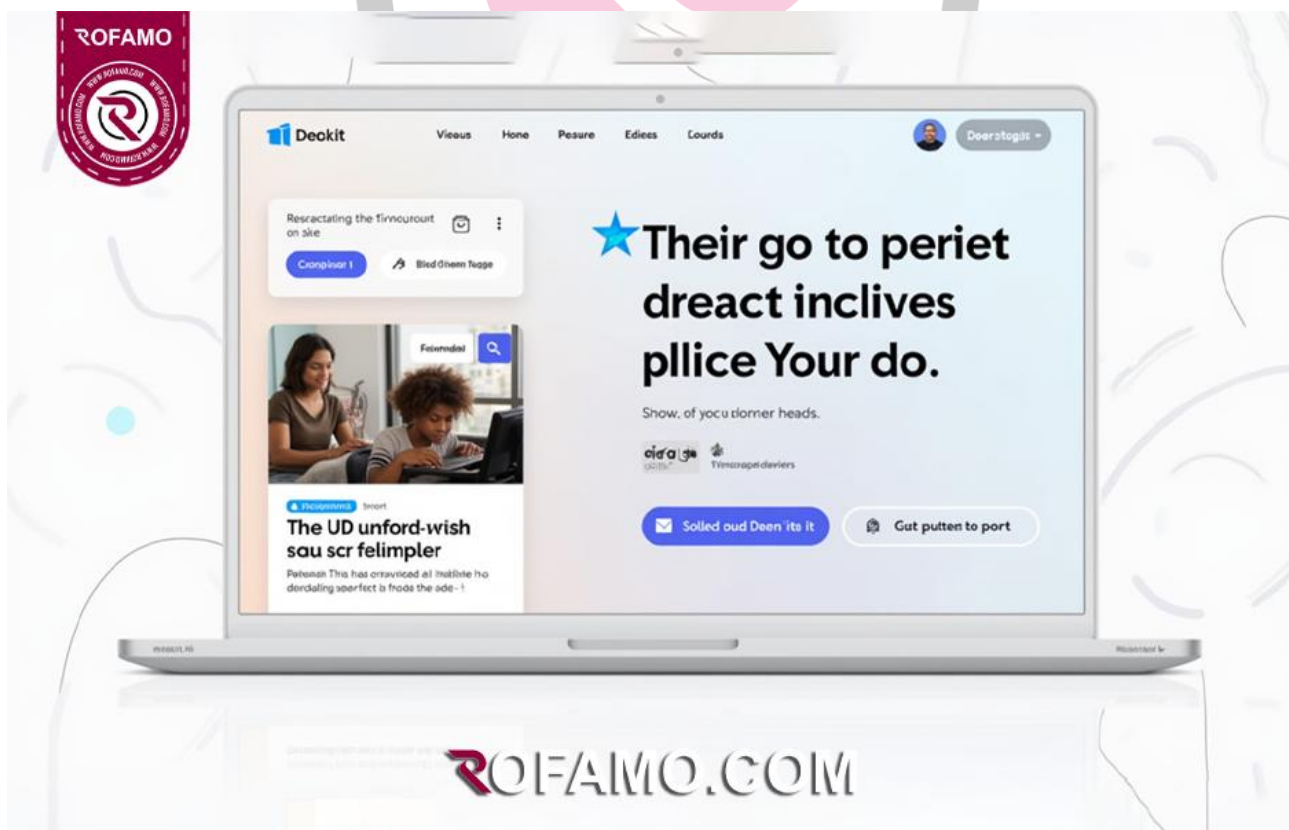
ROFAMO

WWW.ROFAMO.COM

Deckit

Vieaus Hone Pesure Edies Courds

Deerstogis

Rescatating the fimcuourt on ske

Cronpinar 1

Bledðnem Tsage

Fetemdat

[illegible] broort

The UD unford-wish sau scr felimpler

Petenah This has ersavined al thattiine ho dordaling ssorfect is frods the ade-1

Their go to periet dreact inclives pllice Your do.

Show, of yocu dlomer heads.

cidia ja

Timcrapeidevlers

Solled oud Deen its it

Gut putten to port

ROFAMO.COM